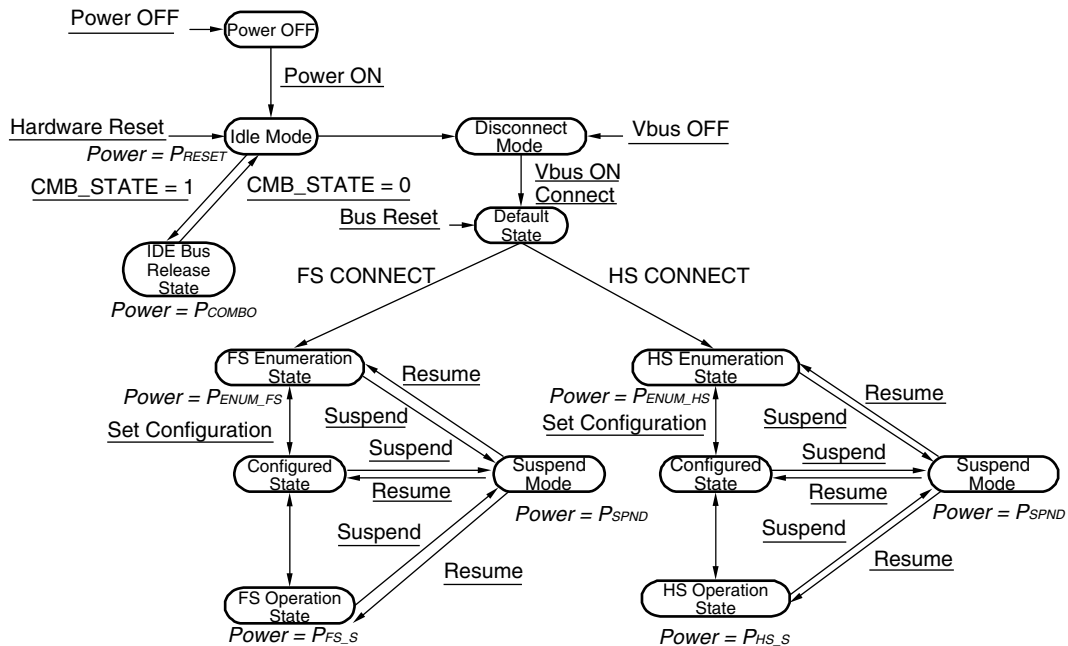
Power OFF

Power OFF

Power ON

Hardware Reset

Idle Mode

Power = $P_{RESET}$

Disconnect Mode

Vbus OFF

CMB_STATE = 1

CMB_STATE = 0

Vbus ON

Connect

Bus Reset

Default State

IDE Bus Release State

Power = $P_{COMBO}$

FS CONNECT

HS CONNECT

FS Enumeration State

Resume

Power = $P_{ENUM\_FS}$

Suspend

Set Configuration

Suspend

Configured State

Suspend Mode

Resume

Power = $P_{SPND}$

Suspend

Resume

FS Operation State

Power = $P_{FS\_S}$

HS Enumeration State

Resume

Power = $P_{ENUM\_HS}$

Suspend

Set Configuration

Suspend

Configured State

Suspend Mode

Resume

Power = $P_{SPND}$

Suspend

Resume

HS Operation State

Power = $P_{HS\_S}$